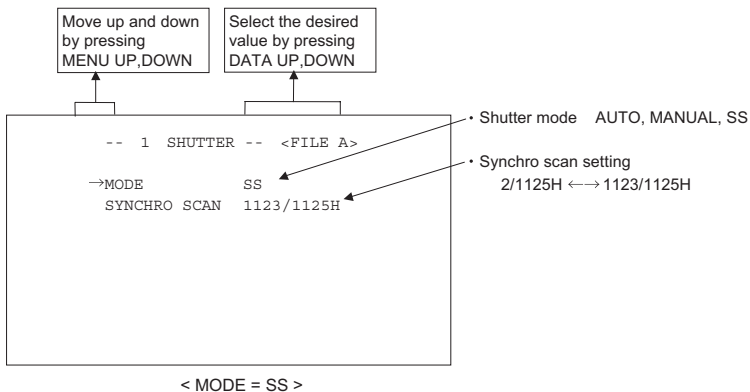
Move up and down by pressing MENU UP,DOWN

Select the desired value by pressing DATA UP,DOWN

-- 1 SHUTTER -- <FILE A>

→MODE SS
SYNCHRO SCAN 1123/1125H

• Shutter mode AUTO, MANUAL, SS

• Synchro scan setting
2/1125H ←→ 1123/1125H

< MODE = SS >